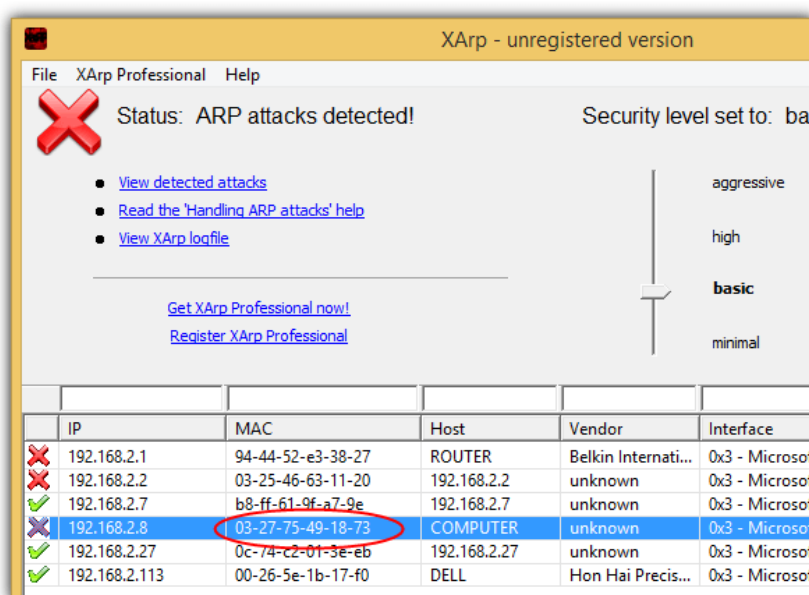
XArp - unregistered version

File XArp Professional Help

Status: ARP attacks detected!

Security level set to: ba

View detected attacks

Read the 'Handling ARP attacks' help

View XArp logfile

Get XArp Professional now!

Register XArp Professional

aggressive

high

basic

minimal

| | IP | MAC | Host | Vendor | Interface |
|---|---|---|---|---|---|
| | 192.168.2.1 | 94-44-52-e3-38-27 | ROUTER | Belkin Internati... | 0x3 - Microso |
| | 192.168.2.2 | 03-25-46-63-11-20 | 192.168.2.2 | unknown | 0x3 - Microso |
| | 192.168.2.7 | b8-ff-61-9f-a7-9e | 192.168.2.7 | unknown | 0x3 - Microso |
| | 192.168.2.8 | 03-27-75-49-18-73 | COMPUTER | unknown | 0x3 - Microso |
| | 192.168.2.27 | 0c-74-c2-01-3e-eb | 192.168.2.27 | unknown | 0x3 - Microso |
| | 192.168.2.113 | 00-26-5e-1b-17-f0 | DELL | Hon Hai Precis... | 0x3 - Microso |